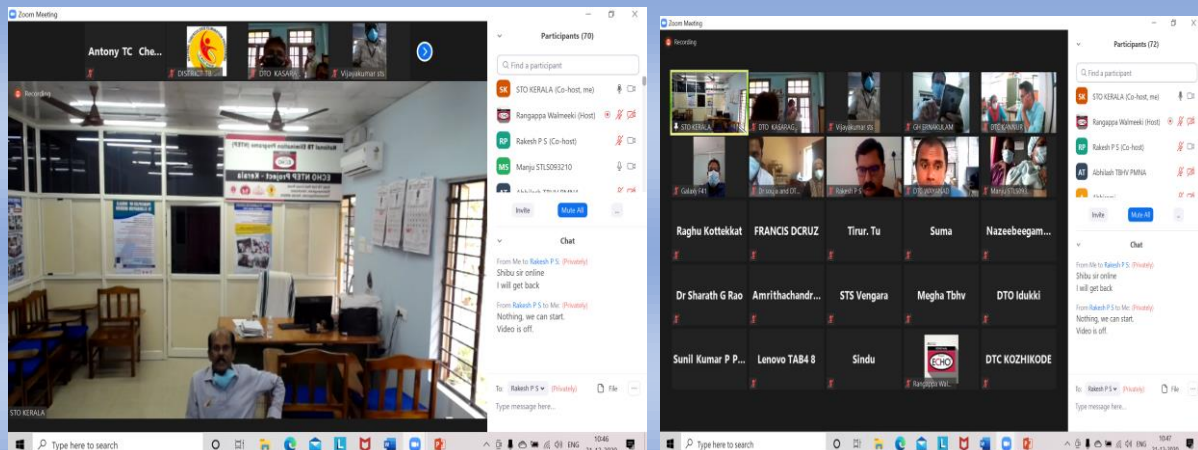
Zoom Meeting

Antony TC Che... DISTRICT TB DTO KASARG Vijayakumar sts

Recording

National TB Elimination Program (NTEP)

ECHO NTEP Project - Kerala

STO KERALA

Participants (70)

Find a participant

SK STO KERALA (Co-host, me)

Rangappa Walmeeki (Host)

RP Rakesh P S (Co-host)

MS Manju STLS093210

AT Abhilash TBHV PMNA

Invite Mute All ...

Chat

From Me to Rakesh P S (Privately)
Shibu sir online
I will get back

From Rakesh P S to Me (Privately)
Nothing, we can start.
Video is off.

To: Rakesh P S (Privately) File

Type message here...

Type here to search

ENG 10:46

Zoom Meeting

Recording

STO KERALA DTO KASARG Vijayakumar sts GH ERNAKULAM DTC KANNUR

Galaxy f41 Dr sinja and DT... Rakesh P S DTC WAYANAD Manju STLS093

Raghu Kottekkat FRANCIS DCRUZ Tirur. Tu Suma Nazeebeegam...

Dr Sharath G Rao Amrithachandr... STS Vengara Megha Tbhv DTO Idukki

Sunil Kumar P P... Lenovo TAB4 8 Sindu Rangappa Wal... DTC KOZHIKODE

ECHO

Participants (72)

Find a participant

SK STO KERALA (Co-host, me)

Rangappa Walmeeki (Host)

RP Rakesh P S (Co-host)

AT Abhilash TBHV PMNA

Invite Mute All ...

Chat

From Me to Rakesh P S (Privately)
Shibu sir online
I will get back

From Rakesh P S to Me (Privately)
Nothing, we can start.
Video is off.

To: Rakesh P S (Privately) File

Type message here...

Type here to search

ENG 10:47